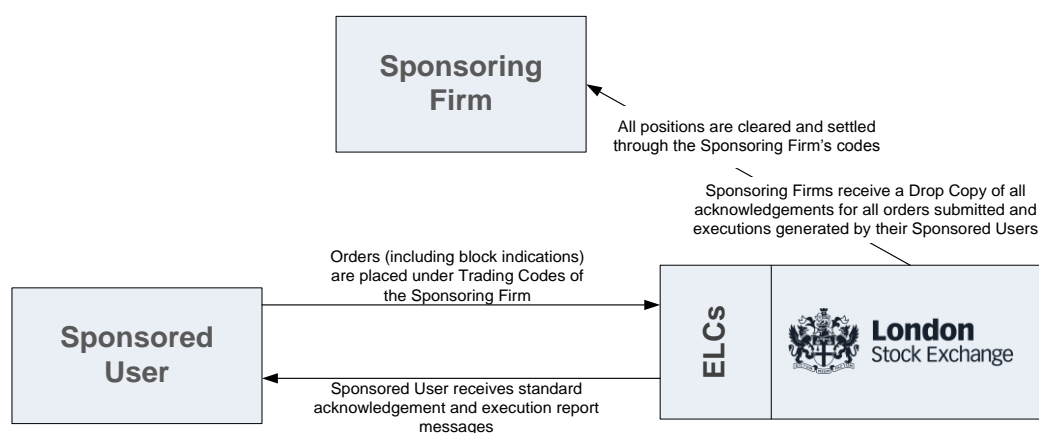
Sponsoring Firm

All positions are cleared and settled through the Sponsoring Firm's codes

Sponsoring Firms receive a Drop Copy of all acknowledgements for all orders submitted and executions generated by their Sponsored Users

Orders (including block indications) are placed under Trading Codes of the Sponsoring Firm

Sponsored User

ELCs

London Stock Exchange

Sponsored User receives standard acknowledgement and execution report messages